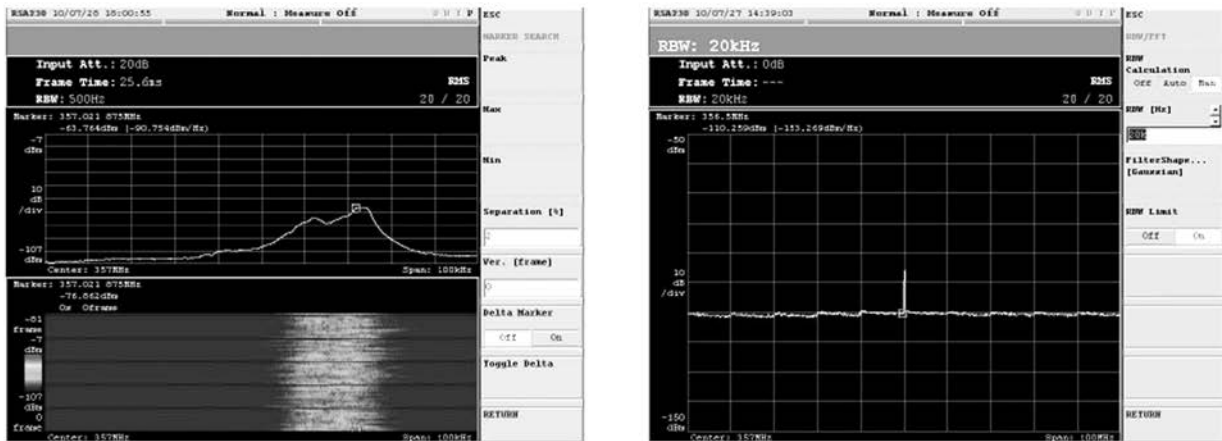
RSA230 10/07/26 18:00:55 Normal : Measure Off
ESC
MARKER SEARCH
Input Att.: 20dB
Frame Time: 25.6ms
RMS
RBW: 500Hz
20 / 20
Peak
Max
Min
Marker: 357.021 875MHz
-63.764dBm (-90.754dBm/Hz)
-7
dBm
10
dB
/div
-107
dBm
Center: 357MHz
Span: 100kHz
Separation [%]
0
Ver. [frame]
0
Marker: 357.021 875MHz
-76.862dBm
0s 0frame
-81
frame
-7
dBm
-107
dBm
0
frame
Center: 357MHz
Span: 100kHz
Delta Marker
Off On
Toggle Delta
RETURN

RSA230 10/07/27 14:39:03 Normal : Measure Off
ESC
RBW: 20kHz
RBW/FFT
Input Att.: 0dB
Frame Time: ---
RMS
RBW: 20kHz
20 / 20
RBW Calculation
Off Auto Man
RBW [Hz]
20k
Marker: 356.5MHz
-110.259dBm (-153.269dBm/Hz)
-50
dBm
FilterShape...
[Gaussian]
RBW Limit
Off On
10
dB
/div
-150
dBm
Center: 357MHz
Span: 100MHz
RETURN